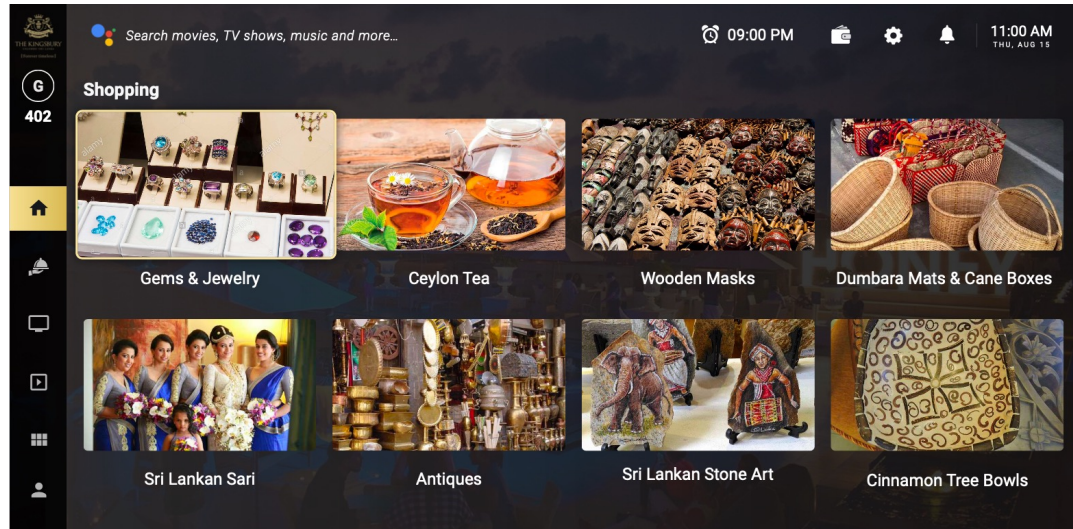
THE KINGSBURY

G
402

Search movies, TV shows, music and more...

09:00 PM

11:00 AM
THU, AUG 15

Shopping

Gems & Jewelry

Ceylon Tea

Wooden Masks

Dumbara Mats & Cane Boxes

Sri Lankan Sari

Antiques

Sri Lankan Stone Art

Cinnamon Tree Bowls